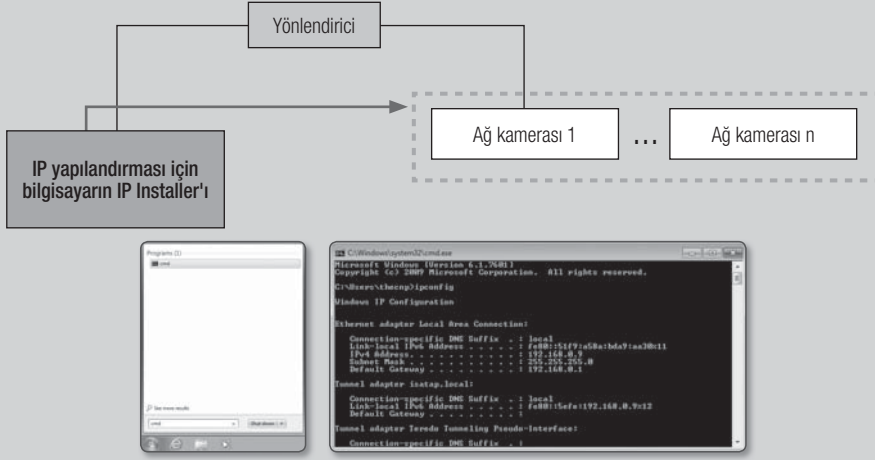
Yönlendirici

Ağ kamerası 1

...

Ağ kamerası n

IP yapılandırması için bilgisayarın IP Installer'ı

Programs (1)

cmd

See more results

cmd

Shut down

C:\Windows\system32\cmd.exe

Microsoft Windows [Version 6.1.7601]
Copyright (c) 2009 Microsoft Corporation. All rights reserved.

C:\Users\thecnp>ipconfig

Windows IP Configuration

Ethernet adapter Local Area Connection:

Connection-specific DNS Suffix . : local
Link-local IPv6 Address . . . . . : fe80::51f9:a58a:bda9:aa30%11
IPv4 Address. . . . . . . . . . . : 192.168.0.9
Subnet Mask . . . . . . . . . . . : 255.255.255.0
Default Gateway . . . . . . . . . : 192.168.0.1

Tunnel adapter isatap.local:

Connection-specific DNS Suffix . : local
Link-local IPv6 Address . . . . . : fe80::5efe:192.168.0.9%12
Default Gateway . . . . . . . . . :

Tunnel adapter Teredo Tunneling Pseudo-Interface:

Connection-specific DNS Suffix . :